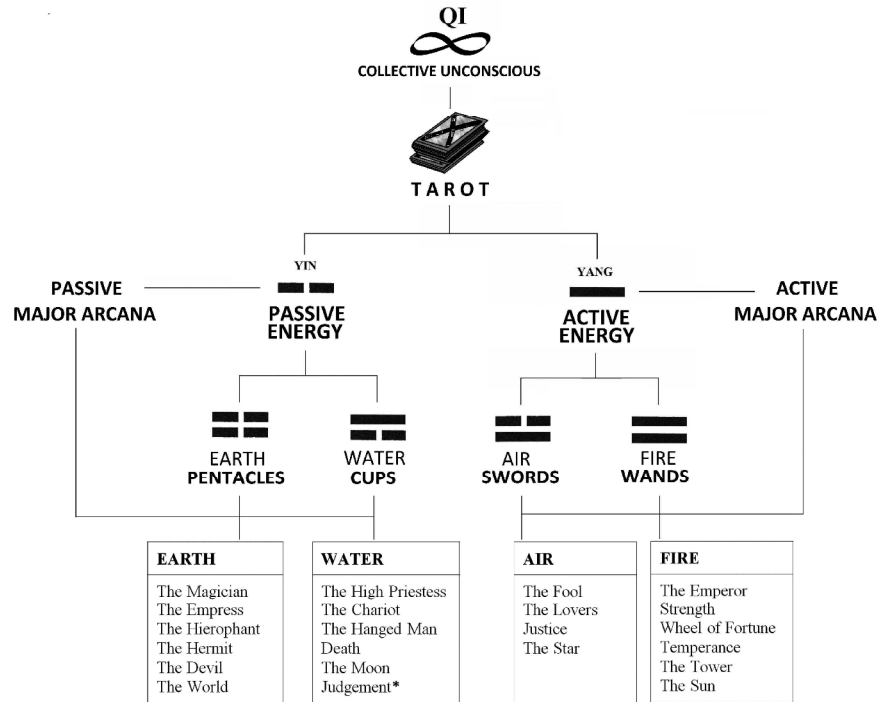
QI
COLLECTIVE UNCONSCIOUS

TAROT

PASSIVE
MAJOR ARCANA

YIN
PASSIVE
ENERGY

YANG
ACTIVE
ENERGY

ACTIVE
MAJOR ARCANA

EARTH
PENTACLES

WATER
CUPS

AIR
SWORDS

FIRE
WANDS

| EARTH |
|---|
| The Magician<br>The Empress<br>The Hierophant<br>The Hermit<br>The Devil<br>The World |

| WATER |
|---|
| The High Priestess<br>The Chariot<br>The Hanged Man<br>Death<br>The Moon<br>Judgement* |

| AIR |
|---|
| The Fool<br>The Lovers<br>Justice<br>The Star |

| FIRE |
|---|
| The Emperor<br>Strength<br>Wheel of Fortune<br>Temperance<br>The Tower<br>The Sun |